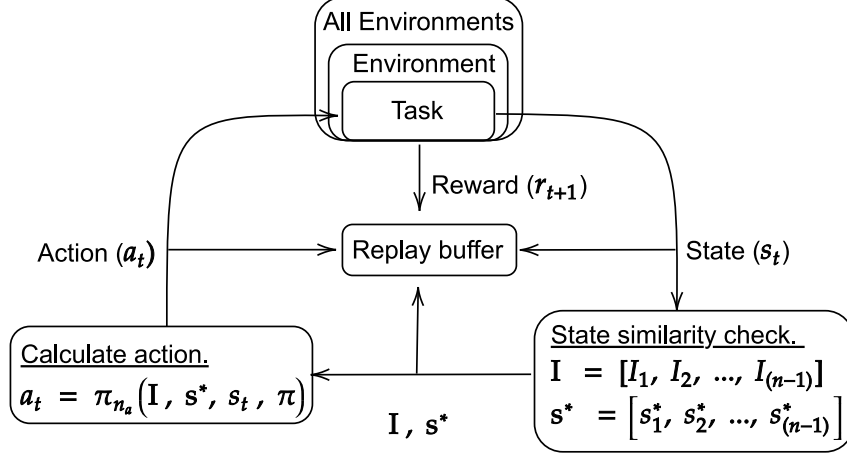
All Environments

Environment

Task

Reward ($r_{t+1}$)

Action ($a_t$)

Replay buffer

State ($s_t$)

Calculate action.

$a_t = \pi_{n_a}(\mathrm{I}, \mathrm{s}^*, s_t, \pi)$

$\mathrm{I}, \mathrm{s}^*$

State similarity check.

$\mathrm{I} = [I_1, I_2, ..., I_{(n-1)}]$

$\mathrm{s}^* = [s_1^*, s_2^*, ..., s_{(n-1)}^*]$